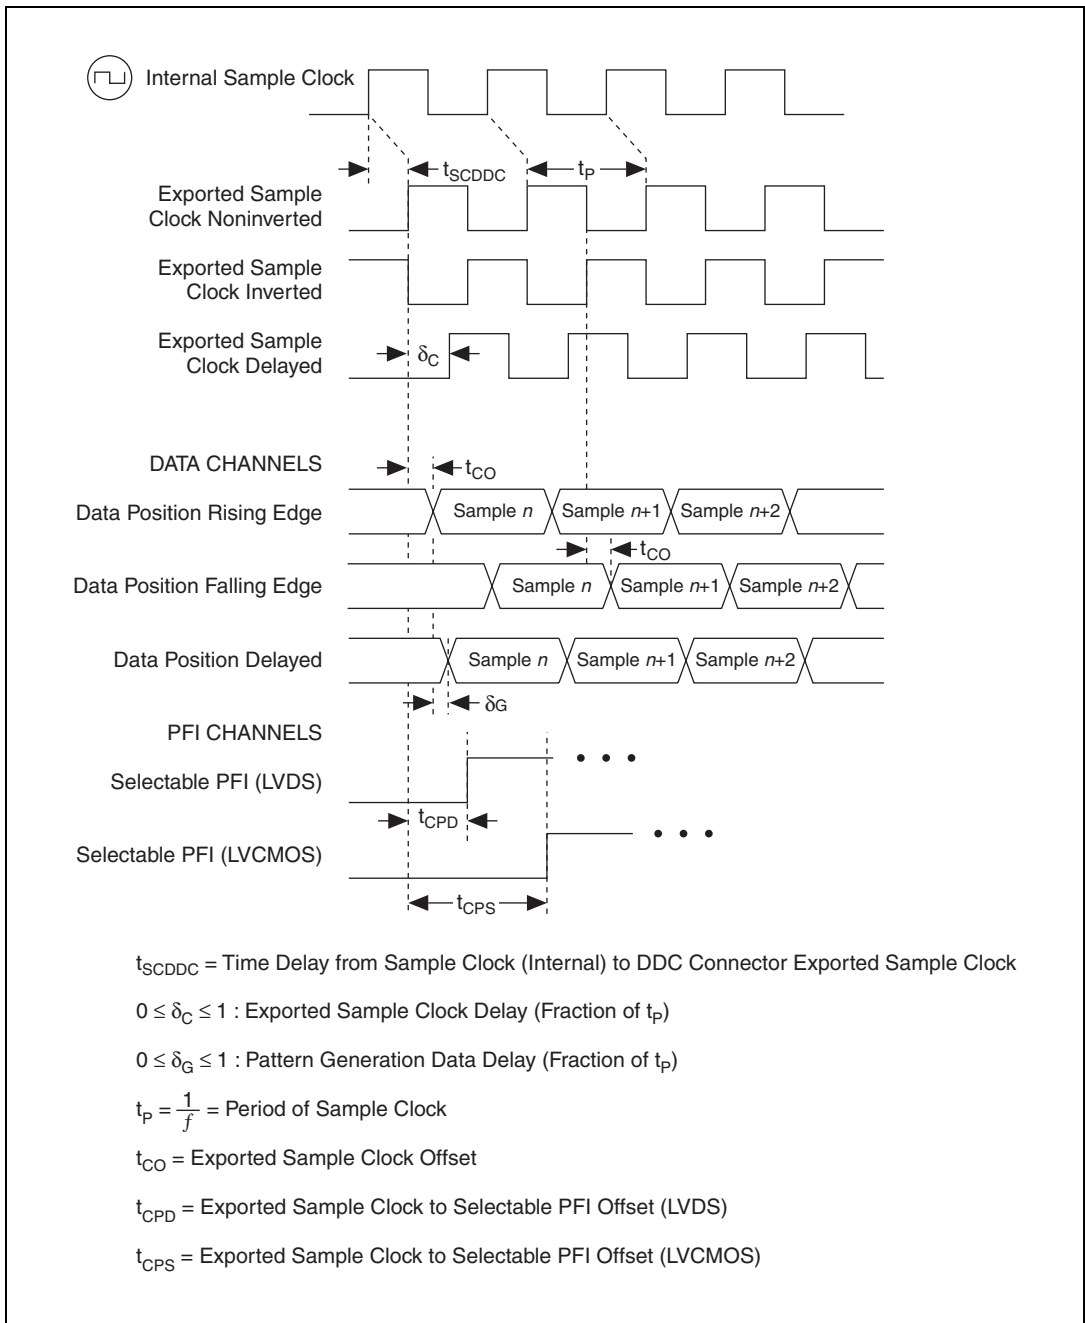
Internal Sample Clock

$t_{SCDDC}$

$t_P$

Exported Sample Clock Noninverted

Exported Sample Clock Inverted

Exported Sample Clock Delayed

$\delta_C$

DATA CHANNELS

$t_{CO}$

Data Position Rising Edge

Sample $n$ | Sample $n$+1 | Sample $n$+2

$t_{CO}$

Data Position Falling Edge

Sample $n$ | Sample $n$+1 | Sample $n$+2

Data Position Delayed

Sample $n$ | Sample $n$+1 | Sample $n$+2

$\delta_G$

PFI CHANNELS

Selectable PFI (LVDS)

• • •

$t_{CPD}$

Selectable PFI (LVCMOS)

• • •

$t_{CPS}$

$t_{SCDDC}$ = Time Delay from Sample Clock (Internal) to DDC Connector Exported Sample Clock

$0 \leq \delta_C \leq 1$ : Exported Sample Clock Delay (Fraction of $t_P$)

$0 \leq \delta_G \leq 1$ : Pattern Generation Data Delay (Fraction of $t_P$)

$t_P = \frac{1}{f}$ = Period of Sample Clock

$t_{CO}$ = Exported Sample Clock Offset

$t_{CPD}$ = Exported Sample Clock to Selectable PFI Offset (LVDS)

$t_{CPS}$ = Exported Sample Clock to Selectable PFI Offset (LVCMOS)